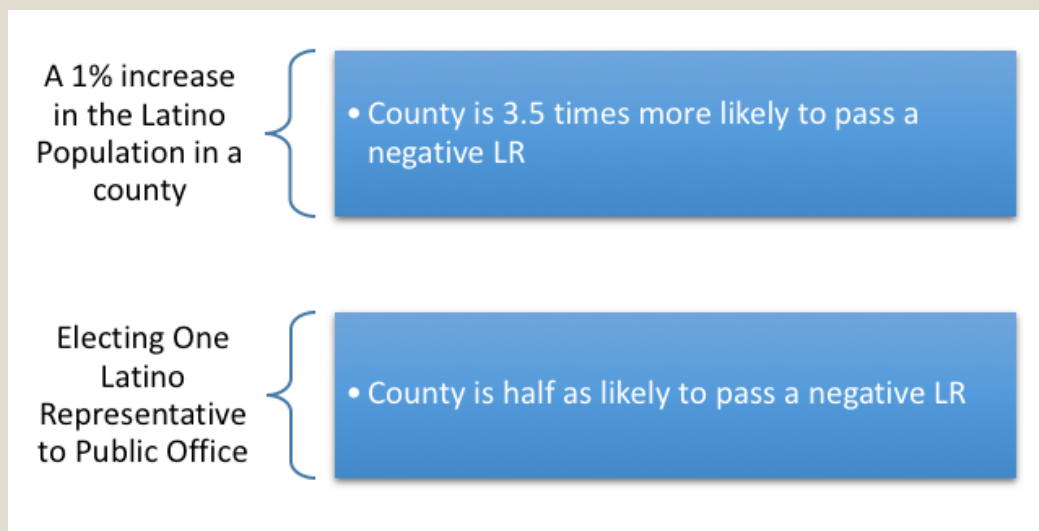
A 1% increase in the Latino Population in a county

• County is 3.5 times more likely to pass a negative LR

Electing One Latino Representative to Public Office

• County is half as likely to pass a negative LR